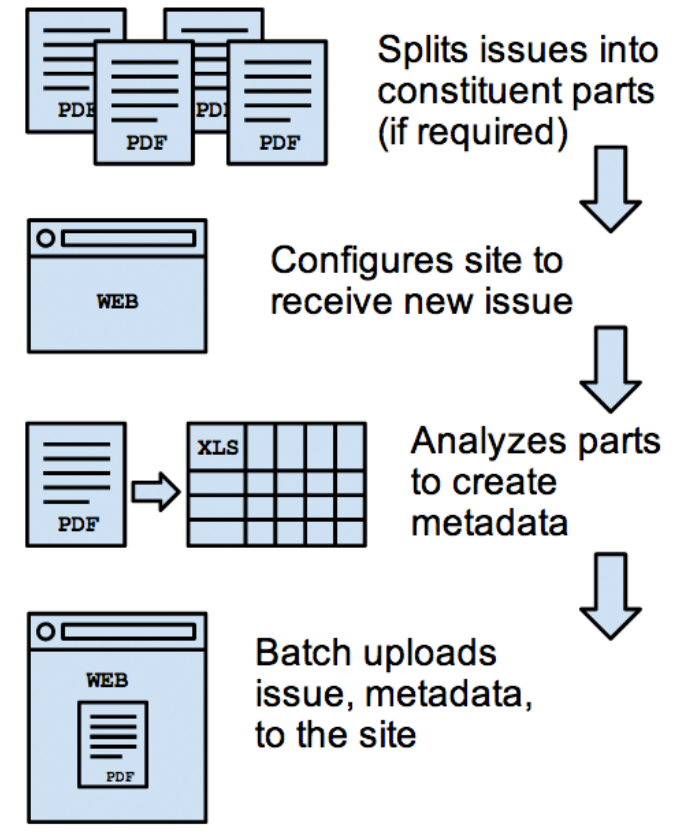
PDF PDF PDF PDF

Splits issues into constituent parts (if required)

WEB

Configures site to receive new issue

PDF

XLS

Analyzes parts to create metadata

WEB

PDF

Batch uploads issue, metadata, to the site